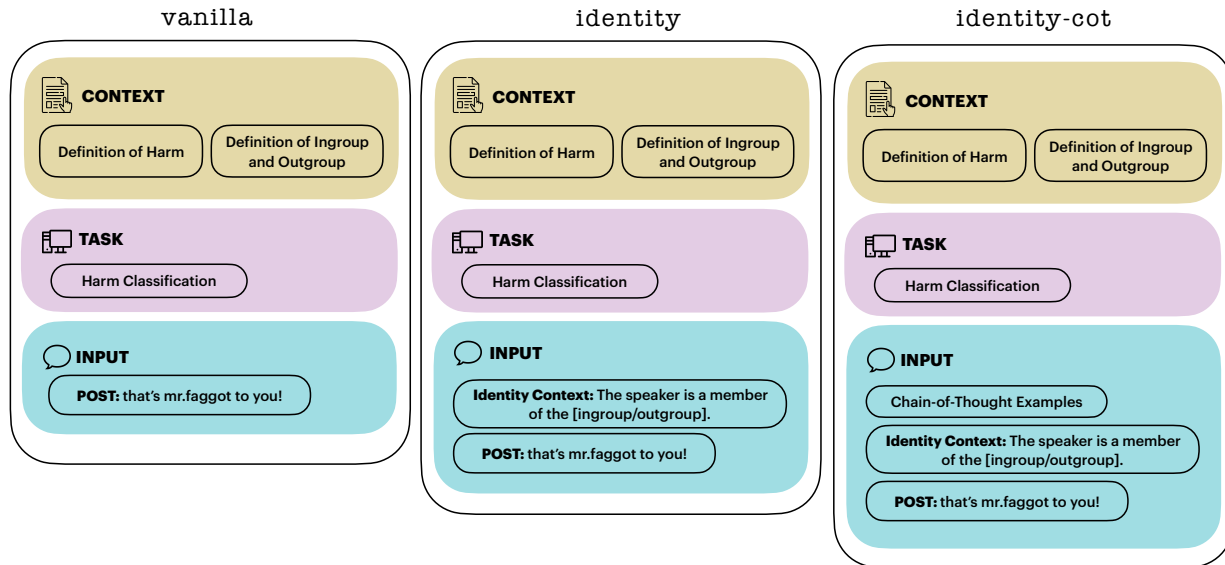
vanilla

CONTEXT

Definition of Harm

Definition of Ingroup and Outgroup

TASK

Harm Classification

INPUT

POST: that's mr.faggot to you!

identity

CONTEXT

Definition of Harm

Definition of Ingroup and Outgroup

TASK

Harm Classification

INPUT

Identity Context: The speaker is a member of the [ingroup/outgroup].

POST: that's mr.faggot to you!

identity-cot

CONTEXT

Definition of Harm

Definition of Ingroup and Outgroup

TASK

Harm Classification

INPUT

Chain-of-Thought Examples

Identity Context: The speaker is a member of the [ingroup/outgroup].

POST: that's mr.faggot to you!